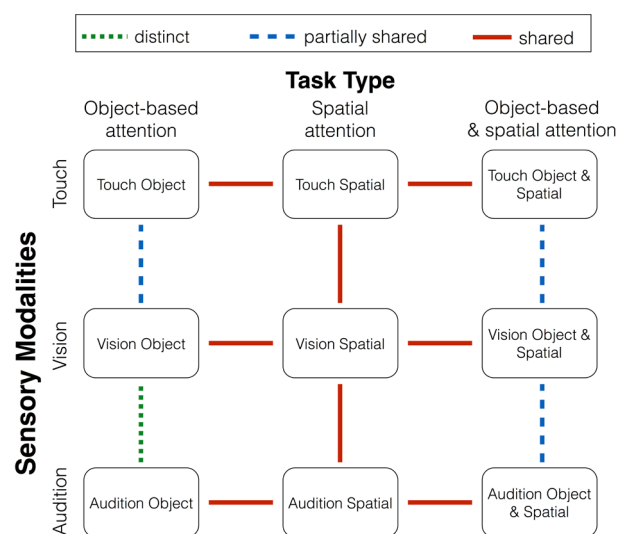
distinct
partially shared
shared

Task Type

Object-based attention
Spatial attention
Object-based & spatial attention

Sensory Modalities

Touch
Vision
Audition

Touch Object
Touch Spatial
Touch Object & Spatial

Vision Object
Vision Spatial
Vision Object & Spatial

Audition Object
Audition Spatial
Audition Object & Spatial